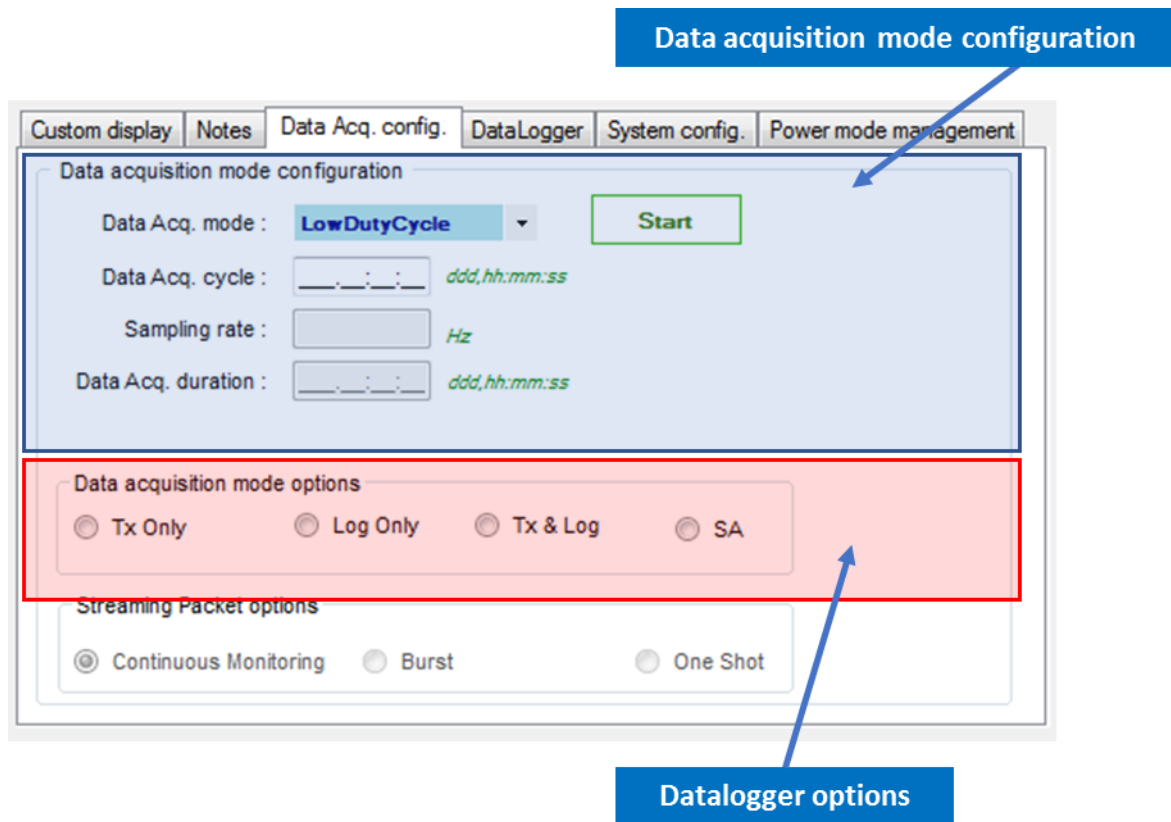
Data acquisition mode configuration

Custom display | Notes | Data Acq. config. | DataLogger | System config. | Power mode management

Data acquisition mode configuration

Data Acq. mode : LowDutyCycle

Start

Data Acq. cycle : ___.__:__:__ ddd,hh:mm:ss

Sampling rate : Hz

Data Acq. duration : ___.__:__:__ ddd,hh:mm:ss

Data acquisition mode options

Tx Only Log Only Tx & Log SA

Streaming Packet options

Continuous Monitoring Burst One Shot

Datalogger options